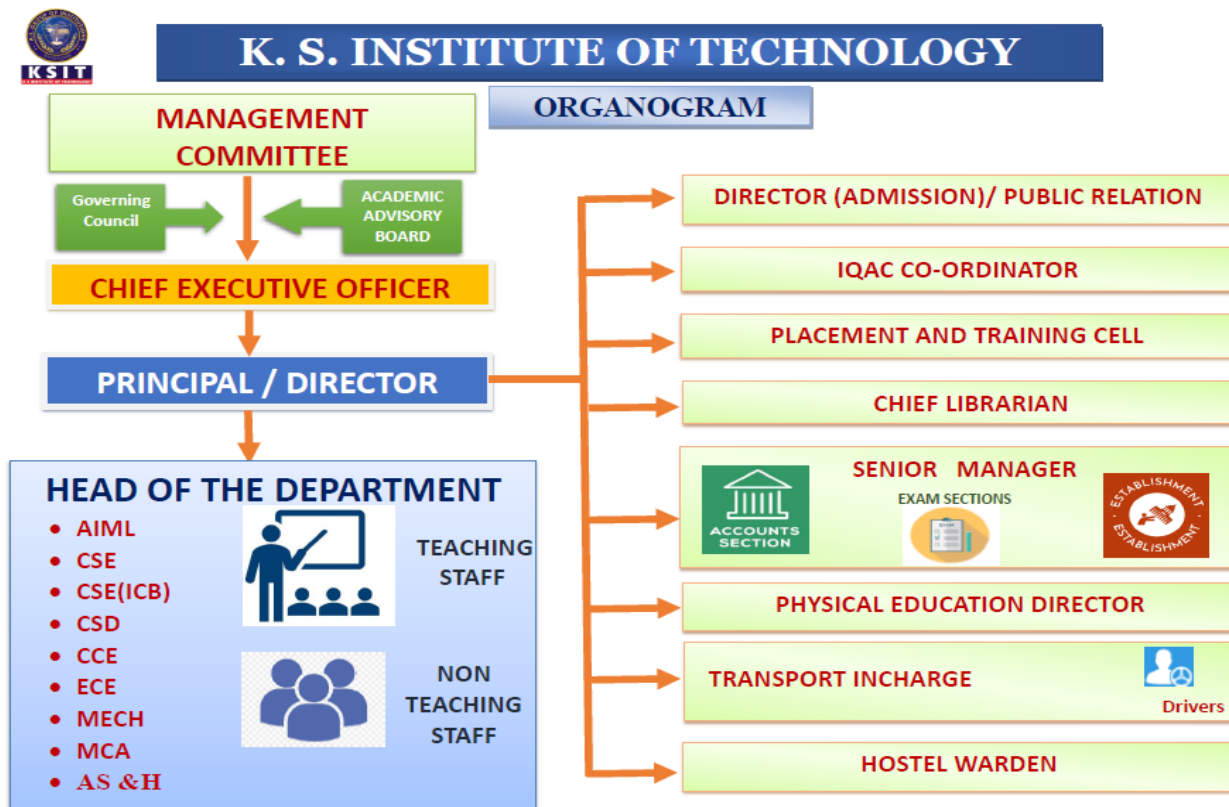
KSIT

K. S. INSTITUTE OF TECHNOLOGY

ORGANOGRAM

MANAGEMENT COMMITTEE

Governing Council

ACADEMIC ADVISORY BOARD

CHIEF EXECUTIVE OFFICER

PRINCIPAL / DIRECTOR

HEAD OF THE DEPARTMENT

- AIML
- CSE
- CSE(ICB)
- CSD
- CCE
- ECE
- MECH
- MCA
- AS &H

TEACHING STAFF

NON TEACHING STAFF

DIRECTOR (ADMISSION)/ PUBLIC RELATION

IQAC CO-ORDINATOR

PLACEMENT AND TRAINING CELL

CHIEF LIBRARIAN

SENIOR MANAGER

ACCOUNTS SECTION

EXAM SECTIONS

ESTABLISHMENT ESTABLISHMENT

PHYSICAL EDUCATION DIRECTOR

TRANSPORT INCHARGE

Drivers

HOSTEL WARDEN